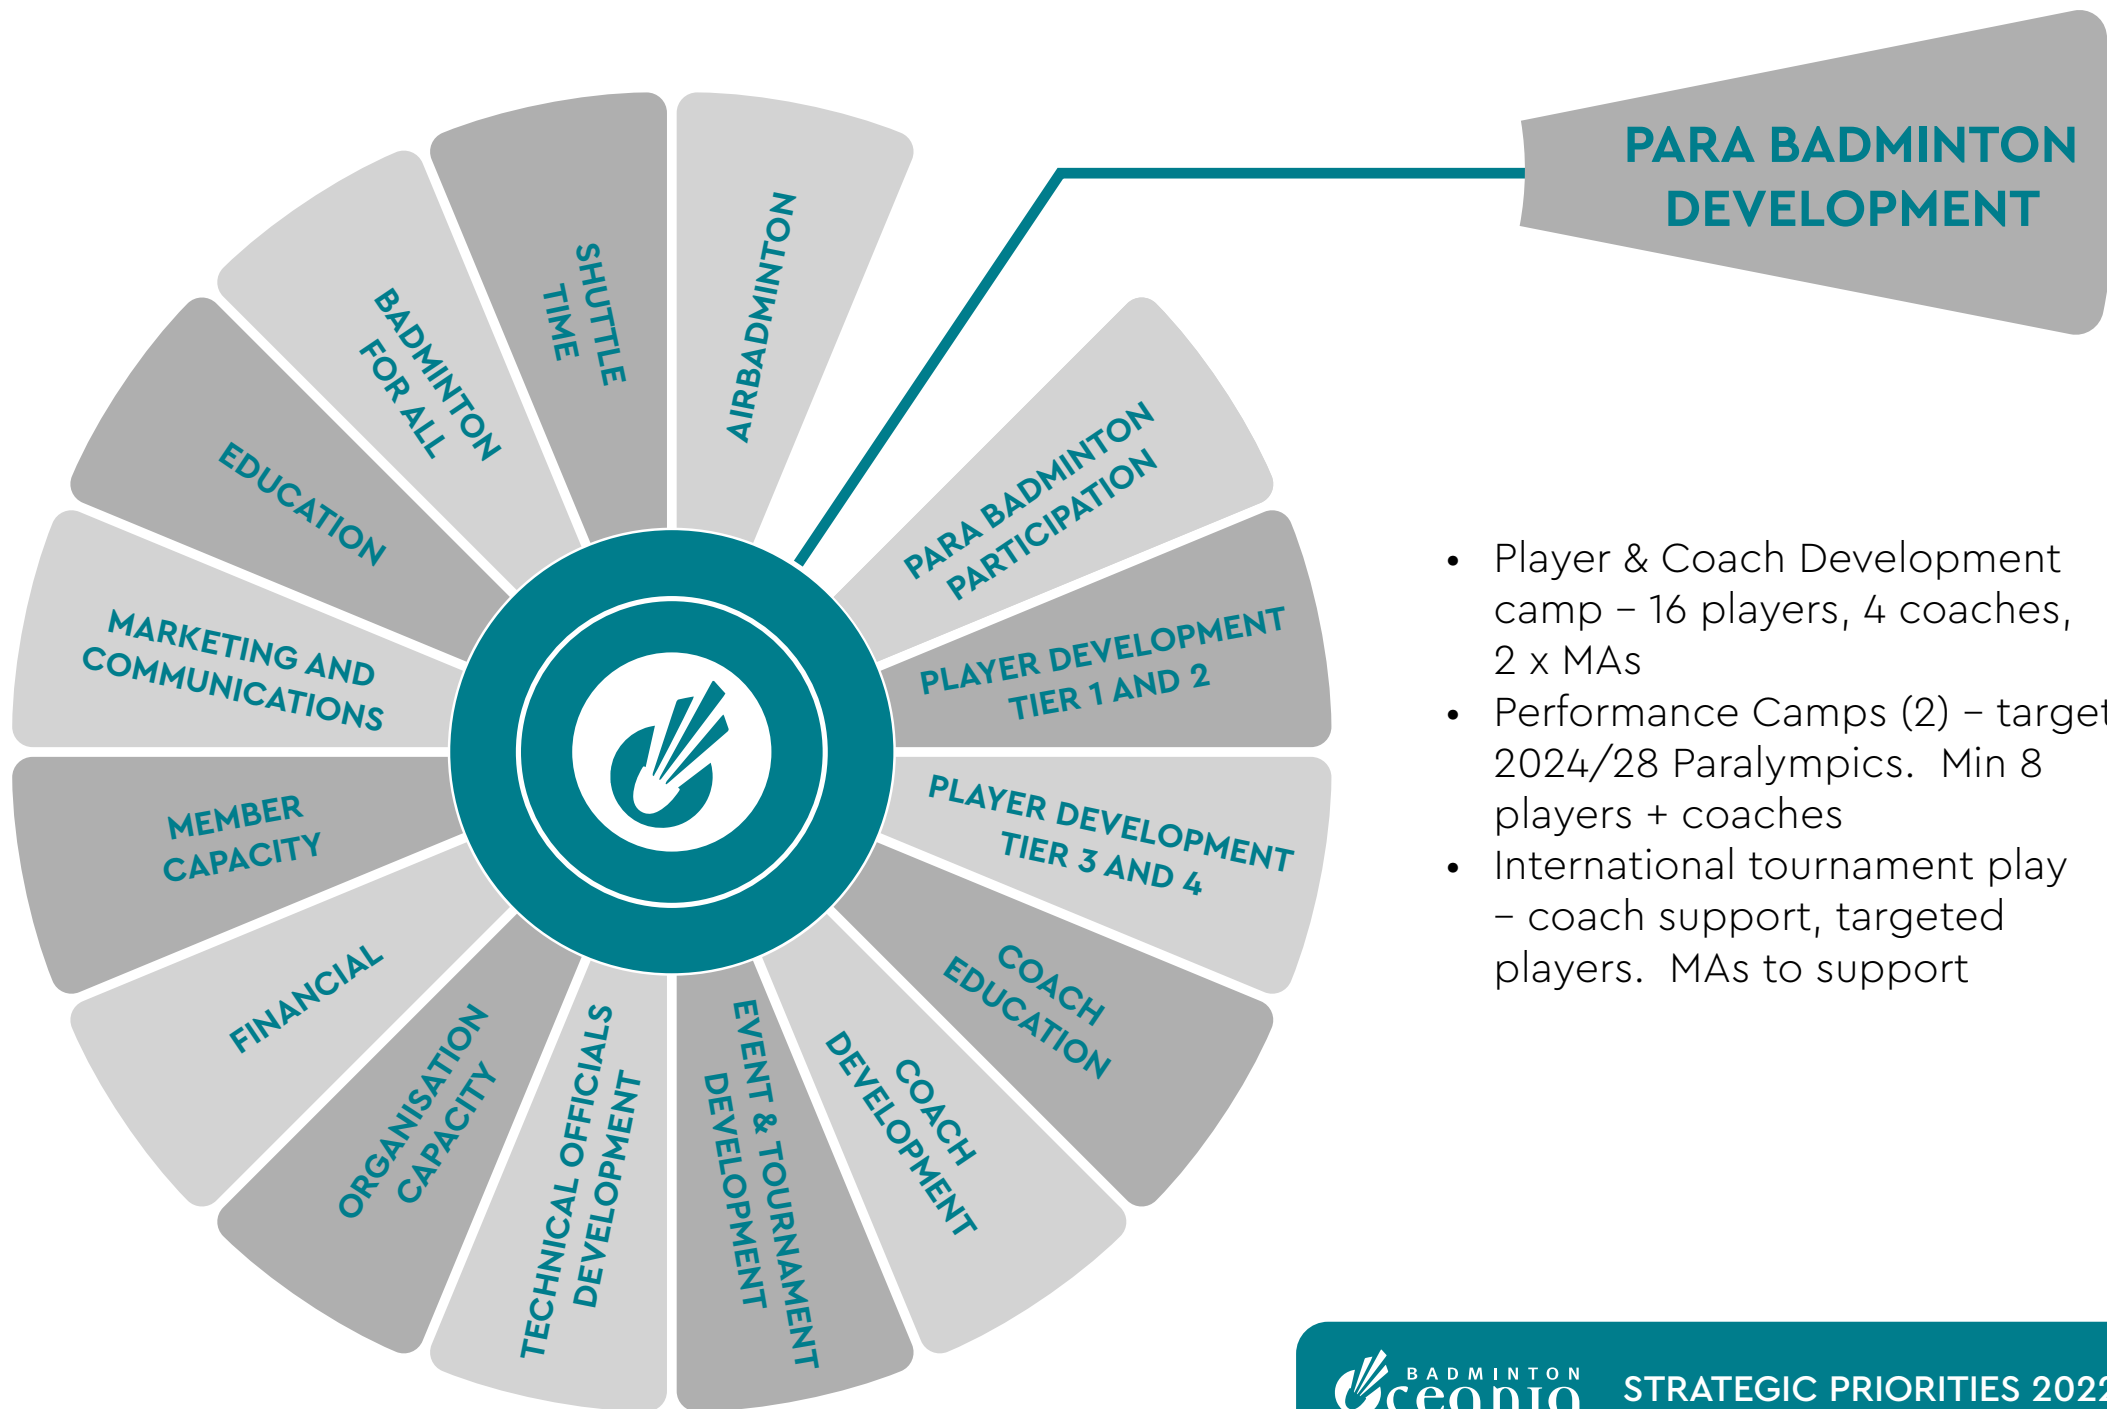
PARA BADMINTON DEVELOPMENT

AIRBADMINTON

SHUTTLE TIME

BADMINTON FOR ALL

EDUCATION

MARKETING AND COMMUNICATIONS

MEMBER CAPACITY

FINANCIAL

ORGANISATION CAPACITY

TECHNICAL OFFICIALS DEVELOPMENT

EVENT & TOURNAMENT DEVELOPMENT

COACH DEVELOPMENT

COACH EDUCATION

PLAYER DEVELOPMENT TIER 3 AND 4

PLAYER DEVELOPMENT TIER 1 AND 2

PARA BADMINTON PARTICIPATION

- Player & Coach Development camp – 16 players, 4 coaches, 2 x MAs
- Performance Camps (2) – target 2024/28 Paralympics. Min 8 players + coaches
- International tournament play – coach support, targeted players. MAs to support

BADMINTON OCEANIA

STRATEGIC PRIORITIES 202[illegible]